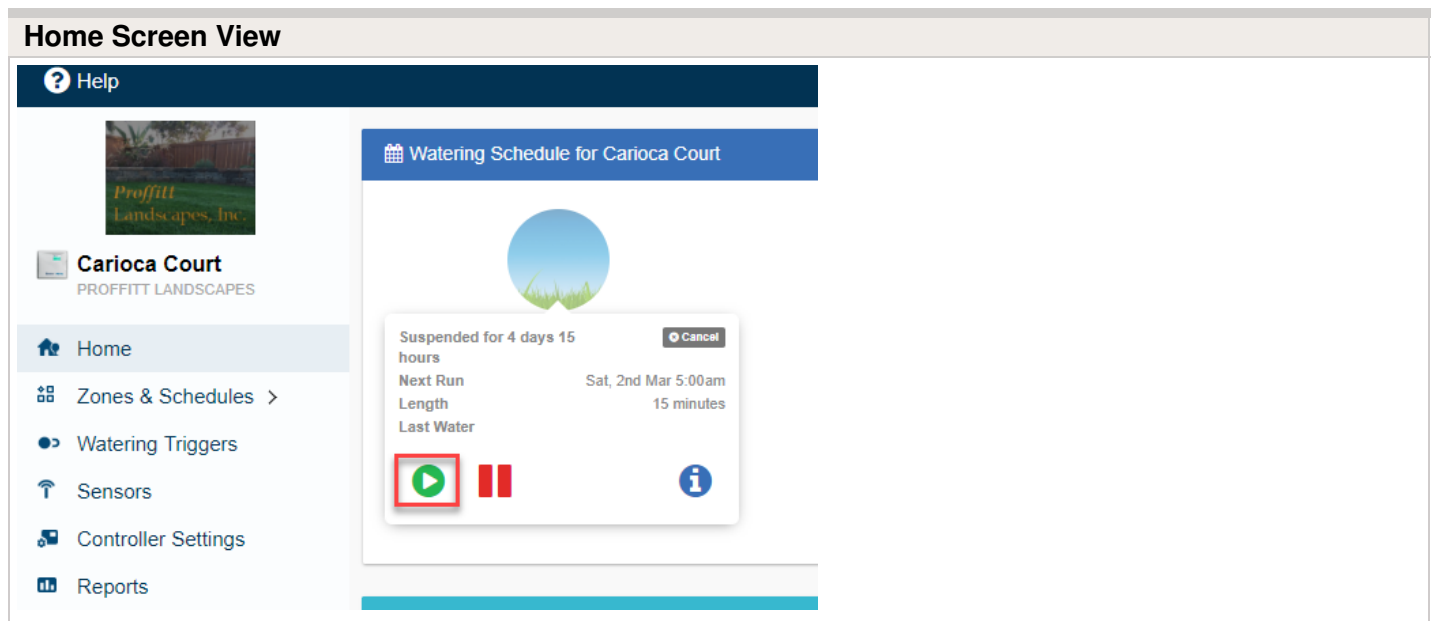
Home Screen View

Help

Proffitt Landscapes, Inc.

Carioca Court
PROFFITT LANDSCAPES

Home
Zones & Schedules >
Watering Triggers
Sensors
Controller Settings
Reports

Watering Schedule for Carioca Court

Suspended for 4 days 15 hours
Cancel

| Next Run | Sat, 2nd Mar 5:00am |
|---|---|
| Length | 15 minutes |
| Last Water | |